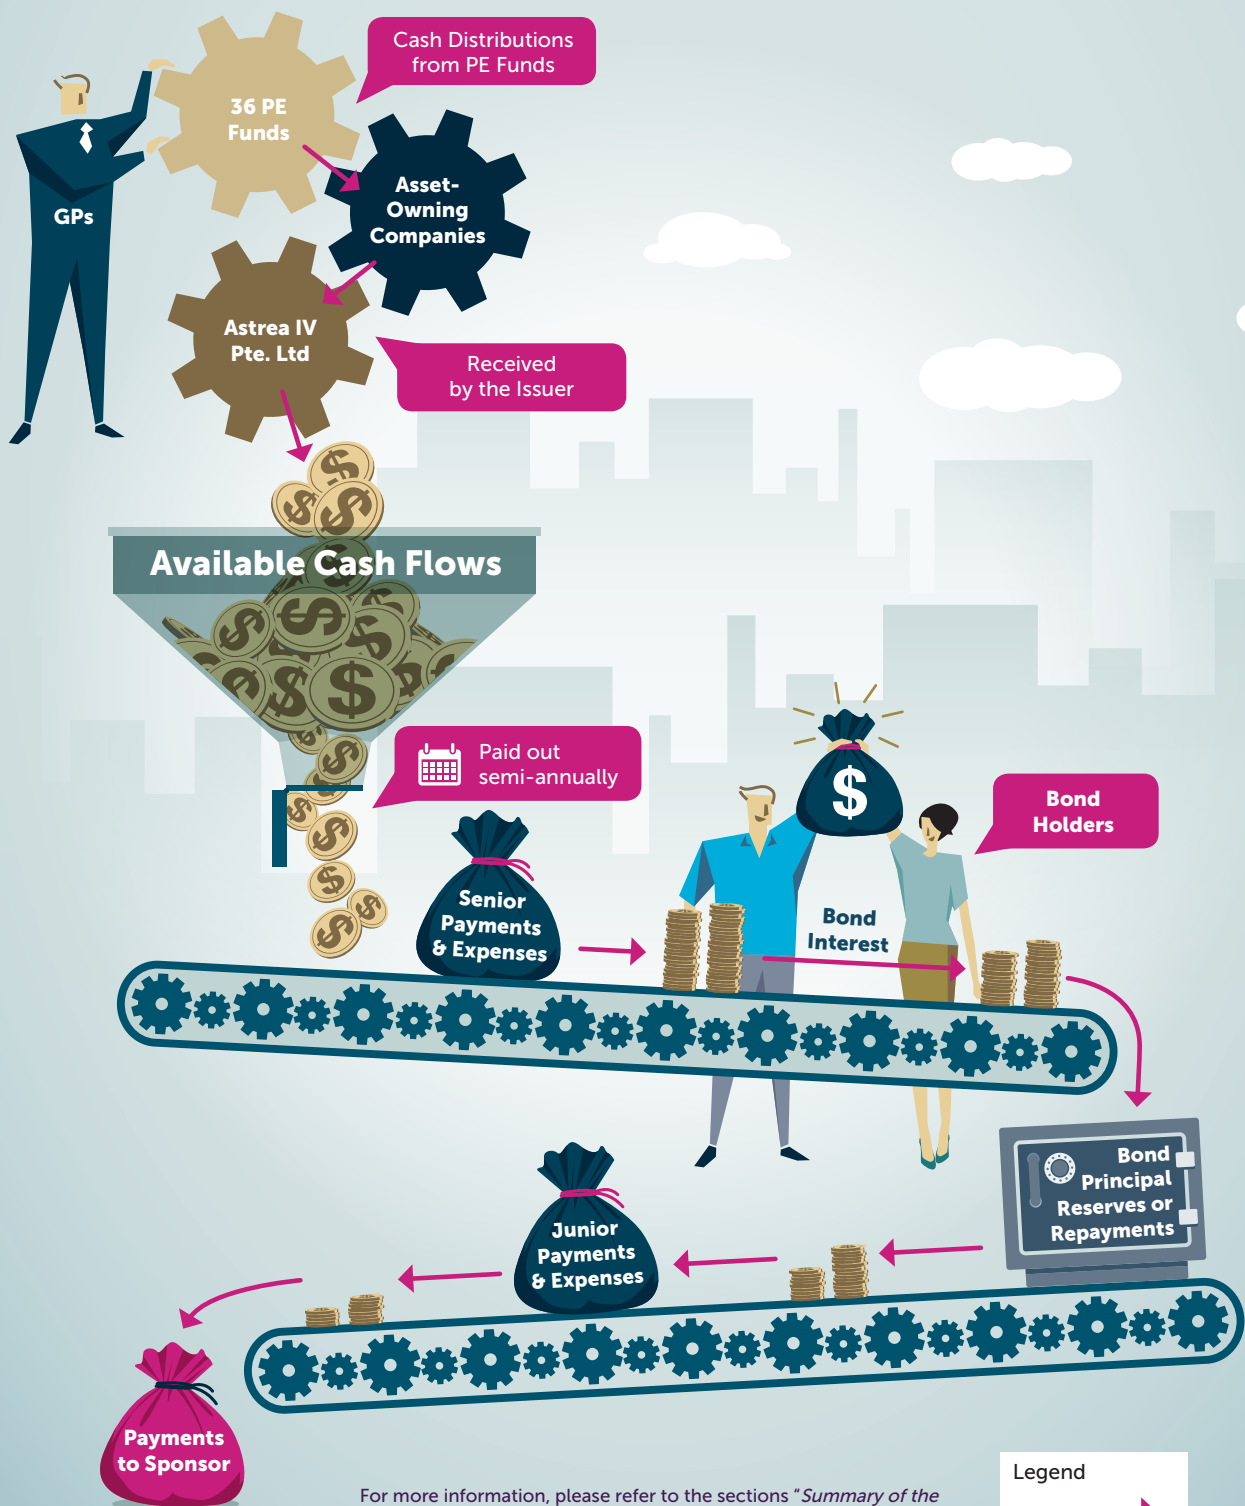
Cash Distributions from PE Funds

36 PE Funds

GPs

Asset-Owning Companies

Astrea IV Pte. Ltd

Received by the Issuer

Available Cash Flows

Paid out semi-annually

Senior Payments & Expenses

Bond Holders

Bond Interest

Bond Principal Reserves or Repayments

Junior Payments & Expenses

Payments to Sponsor

For more information, please refer to the sections "Summary of the

Legend